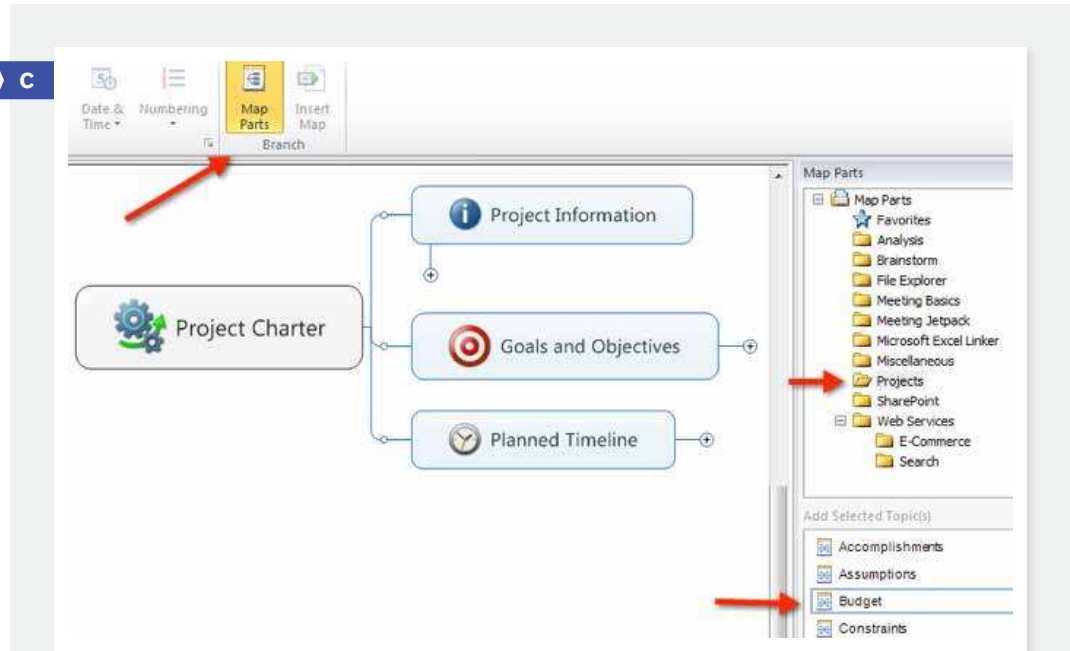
C

Date & Time
Numbering
Map Parts
Insert Map
Branch

Project Information
Project Charter
Goals and Objectives
Planned Timeline

Map Parts
Map Parts
Favorites
Analysis
Brainstorm
File Explorer
Meeting Basics
Meeting Jetpack
Microsoft Excel Linker
Miscellaneous
Projects
SharePoint
Web Services
E-Commerce
Search

Add Selected Topic(s)
Accomplishments
Assumptions
Budget
Constraints